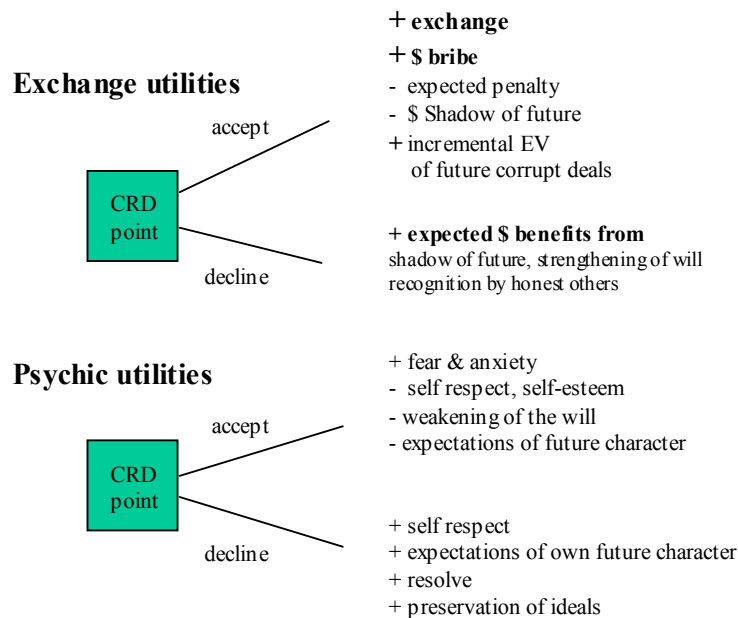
Exchange utilities

accept

CRD point

decline

+ exchange
+ \$ bribe
- expected penalty
- \$ Shadow of future
+ incremental EV of future corrupt deals

+ expected \$ benefits from
shadow of future, strengthening of will
recognition by honest others

Psychic utilities

accept

CRD point

decline

+ fear & anxiety
- self respect, self-esteem
- weakening of the will
- expectations of future character

+ self respect
+ expectations of own future character
+ resolve
+ preservation of ideals